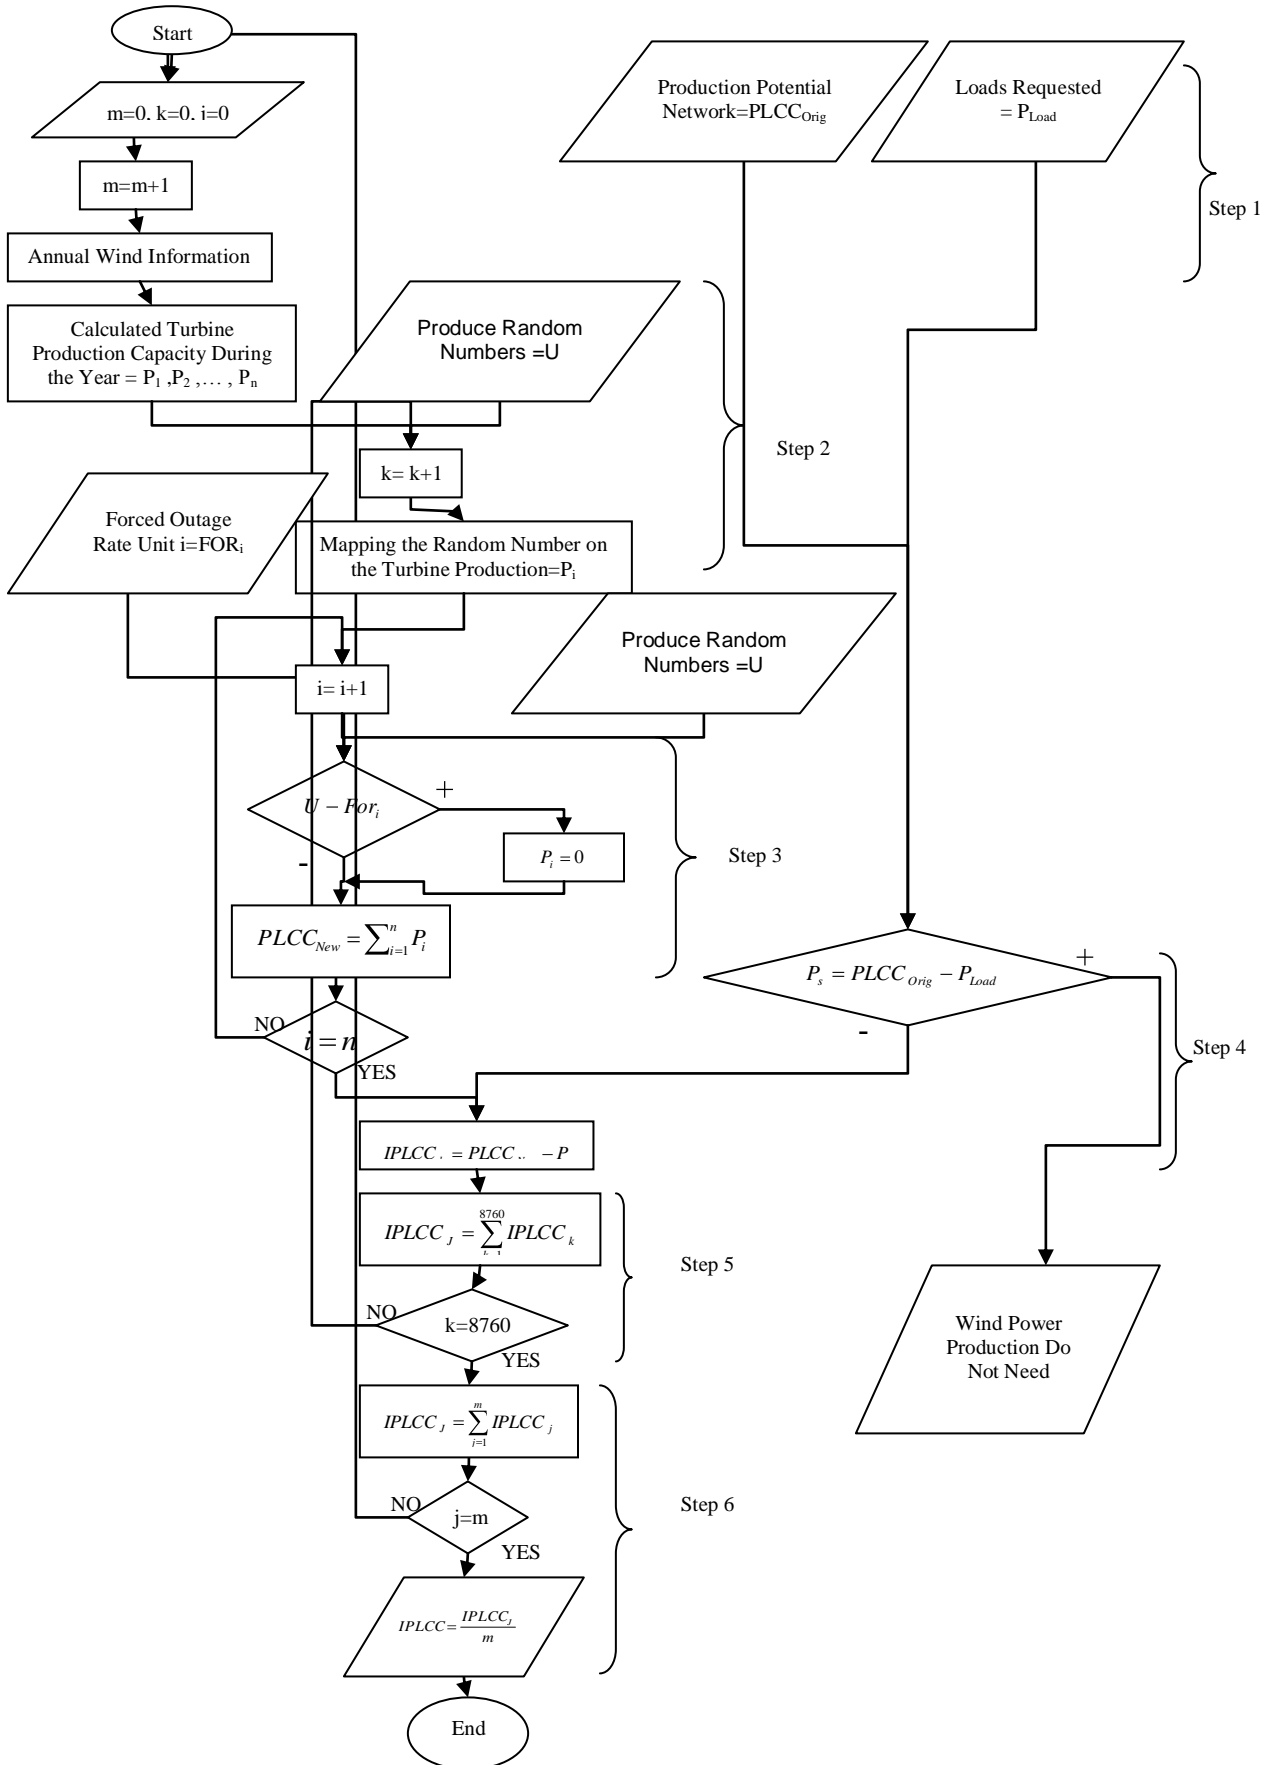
Start

m=0. k=0. i=0

m=m+1

Annual Wind Information

Calculated Turbine Production Capacity During the Year = $P_1$ ,$P_2$ , … , $P_n$

Production Potential Network=$PLCC_{Orig}$

Loads Requested = $P_{Load}$

Step 1

Produce Random Numbers =U

k= k+1

Step 2

Forced Outage Rate Unit i=$FOR_i$

Mapping the Random Number on the Turbine Production=$P_i$

Produce Random Numbers =U

i= i+1

$U - For_i$

+

$P_i = 0$

-

Step 3

$PLCC_{New} = \sum_{i=1}^{n} P_i$

$P_s = PLCC_{Orig} - P_{Load}$

+

NO

$i = n$

-

Step 4

YES

$IPLCC_{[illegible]} = PLCC_{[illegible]} - P$

$IPLCC_J = \sum_{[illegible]}^{8760} IPLCC_k$

Step 5

NO

k=8760

YES

Wind Power Production Do Not Need

$IPLCC_J = \sum_{j=1}^{m} IPLCC_j$

NO

j=m

Step 6

YES

$IPLCC = \frac{IPLCC_J}{m}$

End